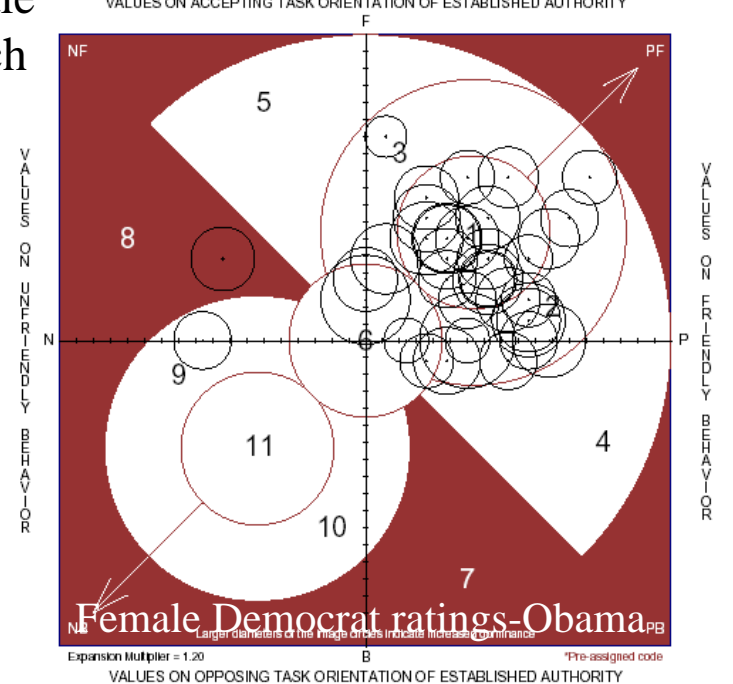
VALUES ON ACCEPTING TASK ORIENTATION OF ESTABLISHED AUTHORITY

F

NF

PF

5

3

8

1

2

N

6

P

9

11

4

10

7

VALUES ON UNFRIENDLY BEHAVIOR

VALUES ON FRIENDLY BEHAVIOR

NB

Female Democrat ratings-Obama

PB

Larger diameters of the image circles indicate increased dominance

Expansion Multiplier = 1.20

B

*Pre-assigned code

VALUES ON OPPOSING TASK ORIENTATION OF ESTABLISHED AUTHORITY